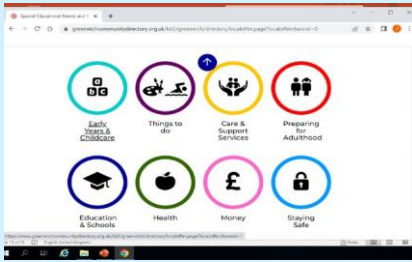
Special Educational Needs and ×

greenwichcommunitydirectory.org.uk/kb5/greenwich/directory/localoffer.page?localofferchannel=0

Early Years & Childcare

Things to do

Care & Support Services

Preparing for Adulthood

Education & Schools

Health

£

Money

Staying Safe

https://www.greenwichcommunitydirectory.org.uk/kb5/greenwich/directory/localoffer.page?localofferchannel=1

English (United Kingdom)